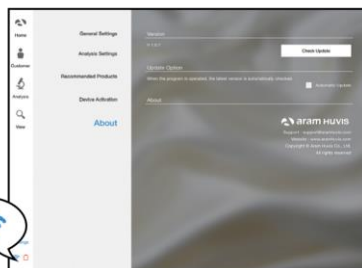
Home

Customer

Analysis

View

General Settings

Analysis Settings

Recommended Products

Device Activation

About

Version

1.1.0.7

Check Update

Update Option

When the program is operated, the latest version is automatically checked.

Automatic Update

About

aram HUVIS

Support : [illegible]
Website : www.aramhuvis.com
Copyright © Aram Huvis Co., Ltd.
All rights reserved.